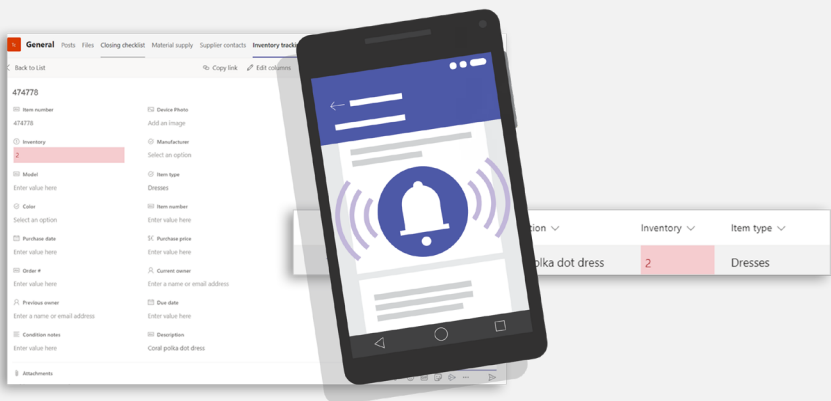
General Posts Files Closing checklist Material supply Supplier contacts Inventory tracki

Back to List

Copy link Edit columns

474778

Item number
474778

Device Photo
Add an image

Inventory
2

Manufacturer
Select an option

Model
Enter value here

Item type
Dresses

Color
Select an option

Item number
Enter value here

Purchase date
Enter value here

Purchase price
Enter value here

Order #
Enter value here

Current owner
Enter a name or email address

Previous owner
Enter a name or email address

Due date
Enter value here

Condition notes
Enter value here

Description
Coral polka dot dress

Attachments

tion | Inventory | Item type
lka dot dress | 2 | Dresses